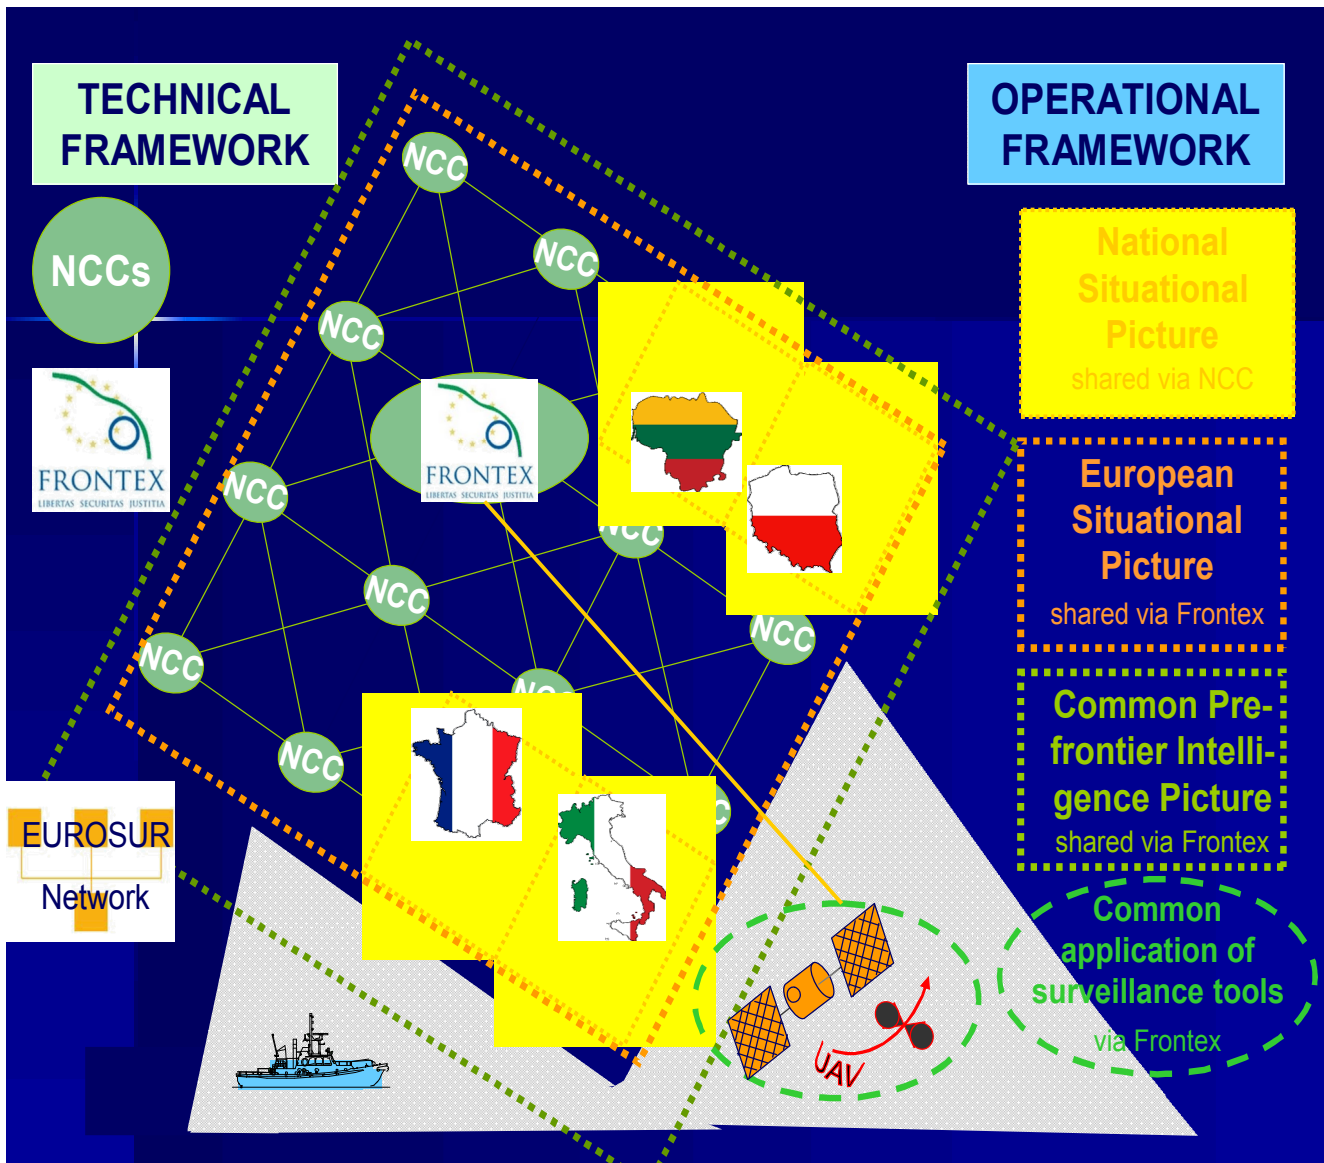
TECHNICAL FRAMEWORK

NCCs

FRONTEX
LIBERTAS SECURITAS JUSTITIA

NCC

NCC

NCC

FRONTEX
LIBERTAS SECURITAS JUSTITIA

NCC

NCC

NCC

NCC

NCC

NCC

NCC

NCC

NCC

EUROSUR
Network

UAV

OPERATIONAL FRAMEWORK

National Situational Picture
shared via NCC

European Situational Picture
shared via Frontex

Common Pre-frontier Intelligence Picture
shared via Frontex

Common application of surveillance tools
via Frontex